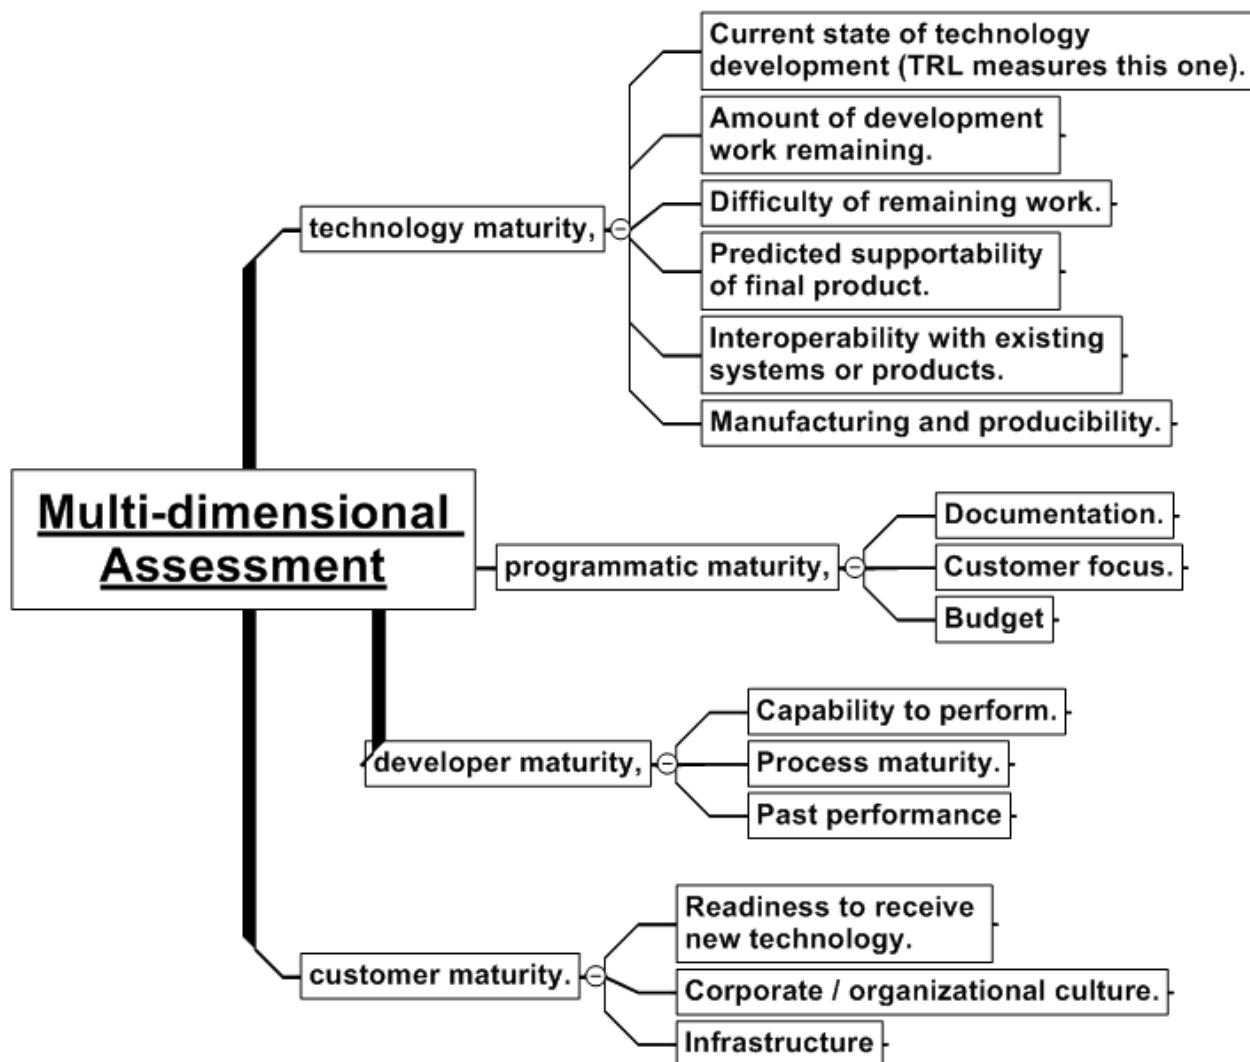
Multi-dimensional Assessment

technology maturity,

Current state of technology development (TRL measures this one).

Amount of development work remaining.

Difficulty of remaining work.

Predicted supportability of final product.

Interoperability with existing systems or products.

Manufacturing and producibility.

programmatic maturity,

Documentation.

Customer focus.

Budget

developer maturity,

Capability to perform.

Process maturity.

Past performance

customer maturity.

Readiness to receive new technology.

Corporate / organizational culture.

Infrastructure